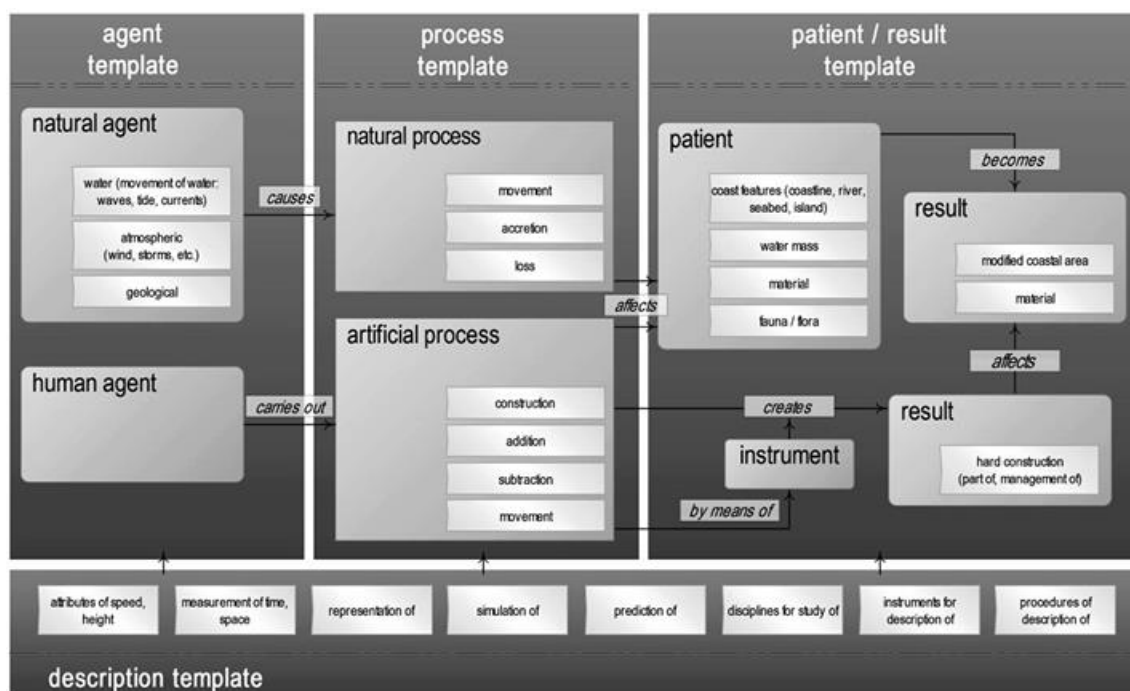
agent template

natural agent

water (movement of water: waves, tide, currents)

atmospheric (wind, storms, etc.)

geological

human agent

process template

natural process

movement

accretion

loss

artificial process

construction

addition

subtraction

movement

causes

carries out

affects

patient / result template

patient

coast features (coastline, river, seabed, island)

water mass

material

fauna / flora

becomes

result

modified coastal area

material

affects

creates

result

hard construction (part of, management of)

instrument

by means of

attributes of speed, height

measurement of time, space

representation of

simulation of

prediction of

disciplines for study of

instruments for description of

procedures of description of

description template